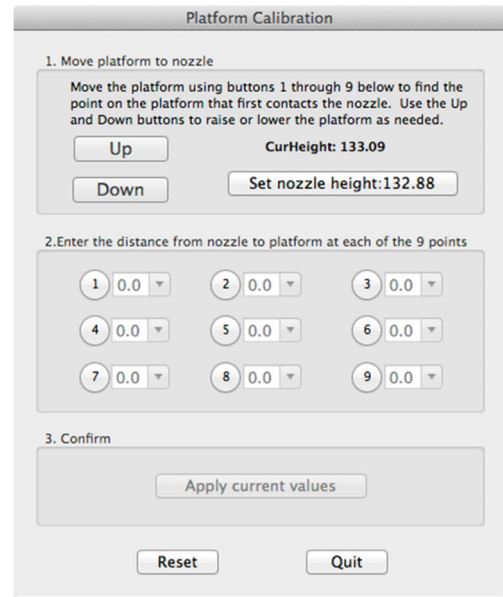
Platform Calibration

1. Move platform to nozzle

Move the platform using buttons 1 through 9 below to find the point on the platform that first contacts the nozzle. Use the Up and Down buttons to raise or lower the platform as needed.

Up

CurHeight: 133.09

Down

Set nozzle height:132.88

2.Enter the distance from nozzle to platform at each of the 9 points

1 0.0
2 0.0
3 0.0
4 0.0
5 0.0
6 0.0
7 0.0
8 0.0
9 0.0

3. Confirm

Apply current values

Reset

Quit